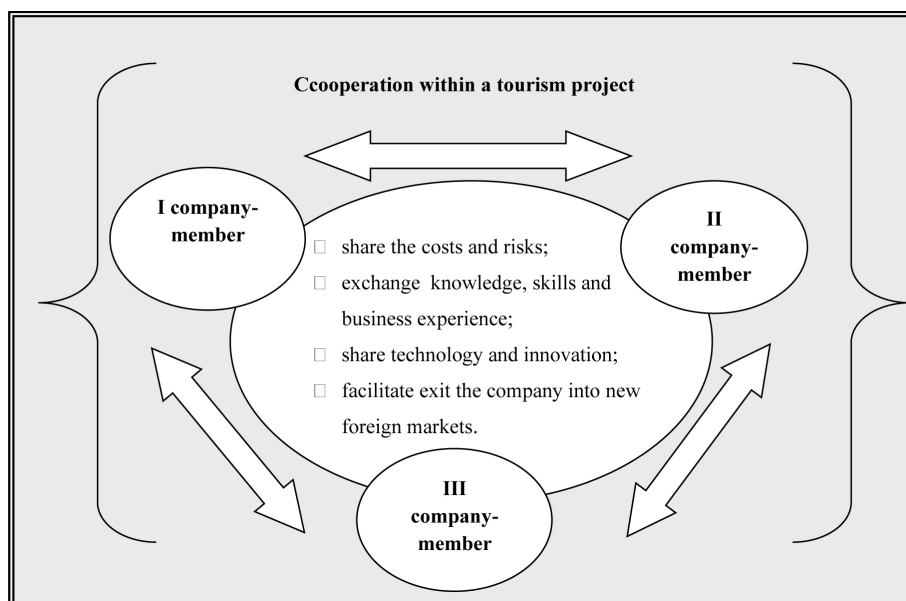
Ccooperation within a tourism project

I company-member

II company-member

□ share the costs and risks;
□ exchange knowledge, skills and business experience;
□ share technology and innovation;
□ facilitate exit the company into new foreign markets.

III company-member